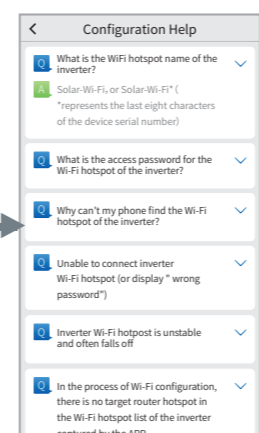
<
Configuration Help

Q. What is the WiFi hotspot name of the inverter?

A. Solar-Wi-Fi, or Solar-Wi-Fi* ( *represents the last eight characters of the device serial number)

Q. What is the access password for the Wi-Fi hotspot of the inverter?

Q. Why can't my phone find the Wi-Fi hotspot of the inverter?

Q. Unable to connect inverter Wi-Fi hotspot (or display " wrong password")

Q. Inverter Wi-Fi hotpost is unstable and often falls off

Q. In the process of Wi-Fi configuration, there is no target router hotspot in the Wi-Fi hotspot list of the inverter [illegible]